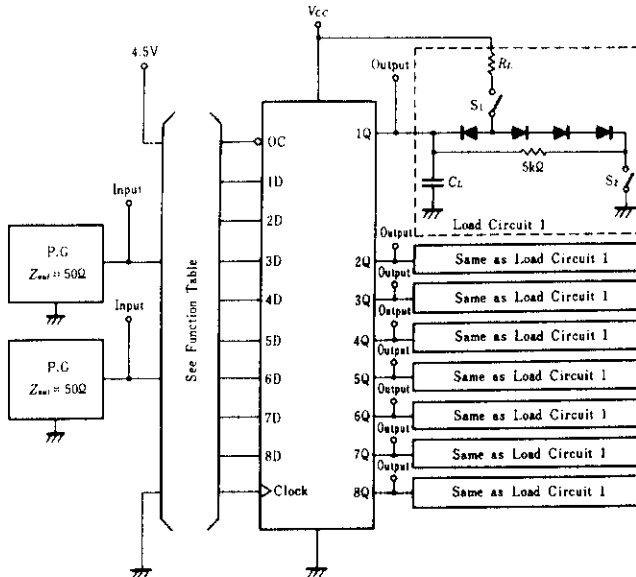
$V_{CC}$

4.5V

Output

$R_L$

$S_1$

OC

1Q

1D

$C_L$

5kΩ

$S_2$

Input

Load Circuit 1

2D

Output

P.G

$Z_{out}=50Ω$

3D

2Q

Same as Load Circuit 1

See Function Table

Output

Input

4D

3Q

Same as Load Circuit 1

Output

5D

4Q

Same as Load Circuit 1

P.G

$Z_{out}=50Ω$

Output

6D

5Q

Same as Load Circuit 1

Output

7D

6Q

Same as Load Circuit 1

Output

8D

7Q

Same as Load Circuit 1

Output

Clock

8Q

Same as Load Circuit 1